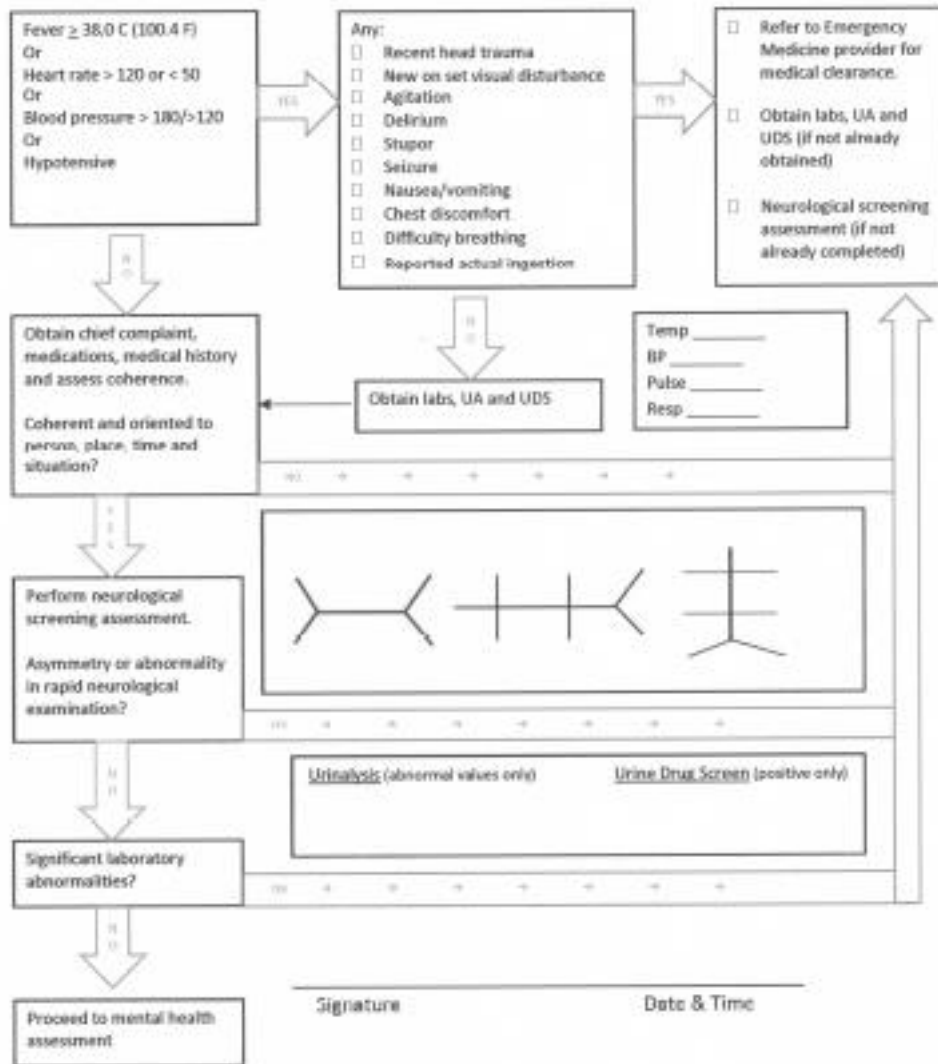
Fever $\geq$ 38.0 C (100.4 F)
Or
Heart rate > 120 or < 50
Or
Blood pressure > 180/>120
Or
Hypotensive

YES

Any:
☐ Recent head trauma
☐ New on set visual disturbance
☐ Agitation
☐ Delirium
☐ Stupor
☐ Seizure
☐ Nausea/vomiting
☐ Chest discomfort
☐ Difficulty breathing
☐ Reported actual ingestion

YES

☐ Refer to Emergency Medicine provider for medical clearance.
☐ Obtain labs, UA and UDS (if not already obtained)
☐ Neurological screening assessment (if not already completed)

NO

NO

Obtain chief complaint, medications, medical history and assess coherence.

Coherent and oriented to person, place, time and situation?

Obtain labs, UA and UDS

Temp ________
BP ________
Pulse ________
Resp ________

NO

YES

Perform neurological screening assessment.

Asymmetry or abnormality in rapid neurological examination?

YES

NO

Urinalysis (abnormal values only)   Urine Drug Screen (positive only)

Significant laboratory abnormalities?

YES

NO

Proceed to mental health assessment

Signature   Date & Time